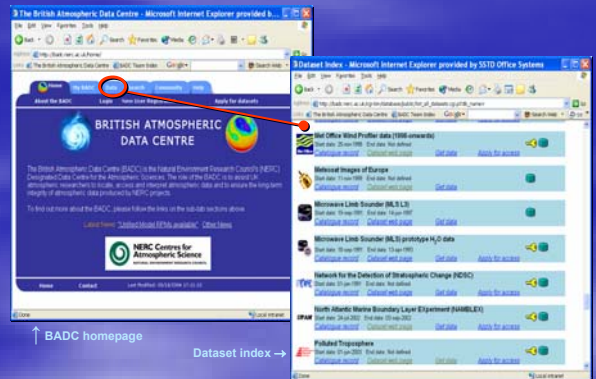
The British Atmospheric Data Centre - Microsoft Internet Explorer provided b...

File Edit View Favorites Tools Help

Back Search Favorites Media

http://badc.nerc.ac.uk/home/

The British Atmospheric Data Centre BADC Team Index

Home My BADC Data Search Community Help

About the BADC Login New User Registration Apply for datasets

BRITISH ATMOSPHERIC DATA CENTRE

The British Atmospheric Data Centre (BADC) is the Natural Environment Research Council's (NERC) Designated Data Centre for the Atmospheric Sciences. The role of the BADC is to assist UK atmospheric researchers to locate, access and interpret atmospheric data and to ensure the long-term integrity of atmospheric data produced by NERC projects.

To find out more about the BADC, please follow the links on the sub-tab sections above.

Latest News: "Unified Model RPMs available" Other News

NERC Centres for Atmospheric Science

Home Contact Last Modified: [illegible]

Done Local intranet

Dataset Index - Microsoft Internet Explorer provided by SSTD Office Systems

File Edit View Favorites Tools Help

http://badc.nerc.ac.uk/cgi-bin/browse/public/list_all_datasets.cgi

Met Office Wind Profiler data (1998-onwards)
Start date: 01-Jan-1998 End date: Not defined
Catalogue record Dataset web page Get data Apply for access

Meteosat Images of Europe
Start date: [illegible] End date: Not defined
Catalogue record Dataset web page Get data Apply for access

Microwave Limb Sounder (MLS L3)
Start date: 19-Sep-1991 End date: 14-Jun-1997
Catalogue record Dataset web page Get data Apply for access

Microwave Limb Sounder (MLS) prototype $H_2O$ data
Start date: 19-Sep-1991 End date: 13-Apr-1993
Catalogue record Dataset web page Get data Apply for access

Network for the Detection of Stratospheric Change (NDSC)
Start date: 01-Jan-1991 End date: Not defined
Catalogue record Dataset web page Get data Apply for access

North Atlantic Marine Boundary Layer Experiment (NAMBLEX)
Start date: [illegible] End date: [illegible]
Catalogue record Dataset web page Get data Apply for access

Polluted Troposphere
Start date: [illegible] End date: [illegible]
Catalogue record Dataset web page Get data Apply for access

Done Local intranet

↑ BADC homepage

Dataset index →